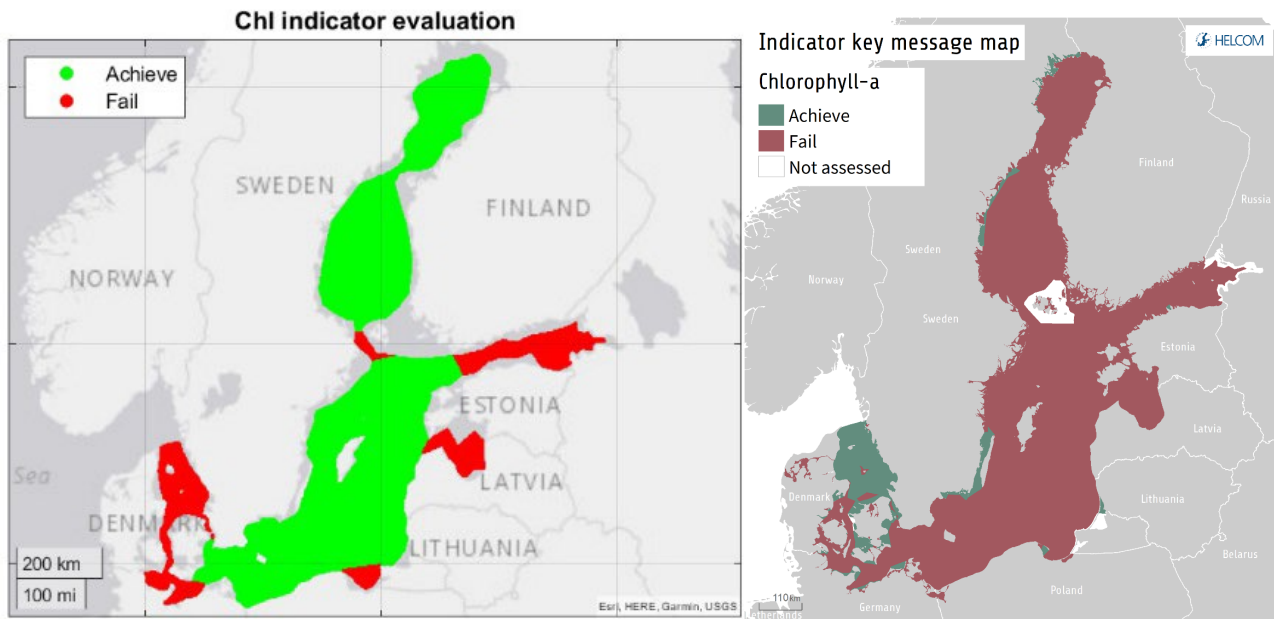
Chl indicator evaluation

Achieve
Fail

SWEDEN
FINLAND
NORWAY
ESTONIA
LATVIA
Sea
DENMARK
LITHUANIA

200 km
100 mi

Esri, HERE, Garmin, USGS

Indicator key message map

HELCOM

Chlorophyll-a
Achieve
Fail
Not assessed

Finland
Russia
Sweden
Norway
Sweden
Estonia
Latvia
Denmark
Lithuania
Belarus
Poland
Germany
110km
Netherlands